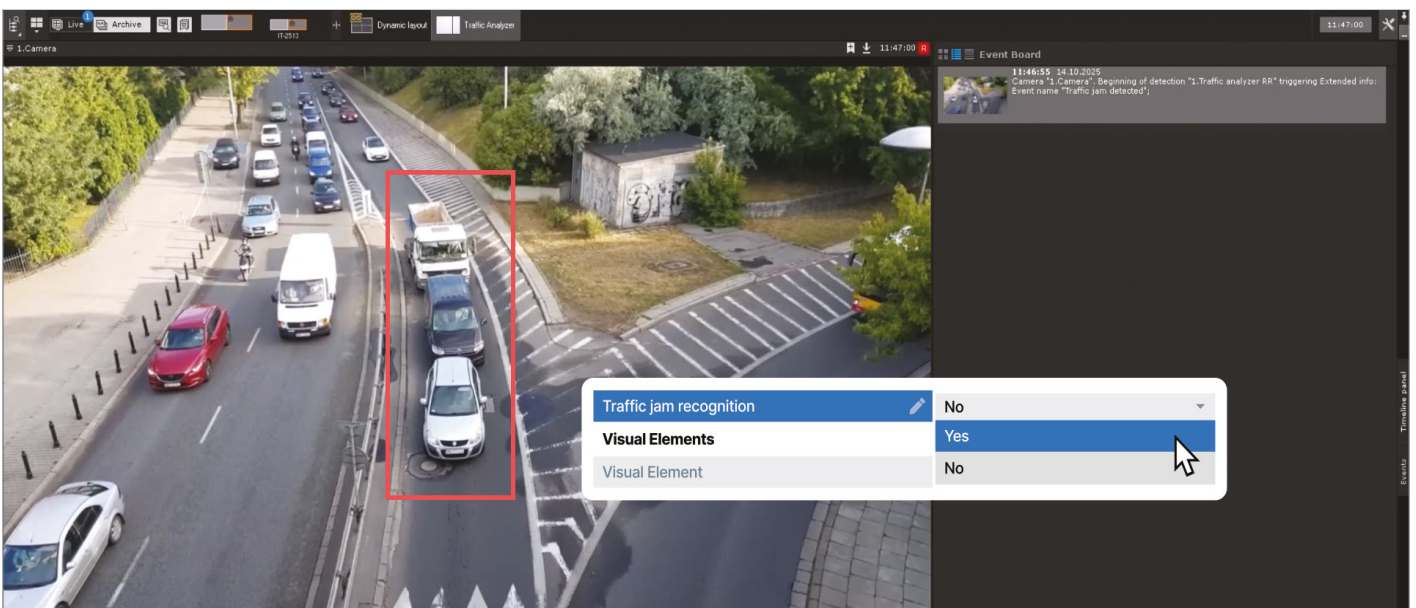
1 Live Archive IT-2513 Dynamic layout Traffic Analyzer 11:47:00

1.Camera 11:47:00 R

Event Board

11:46:55 14.10.2025
Camera "1.Camera". Beginning of detection "1.Traffic analyzer RR" triggering Extended info: Event name "Traffic jam detected";

Timeline panel
Events

| Traffic jam recognition | No |
|---|---|
| Visual Elements | Yes |
| Visual Element | No |